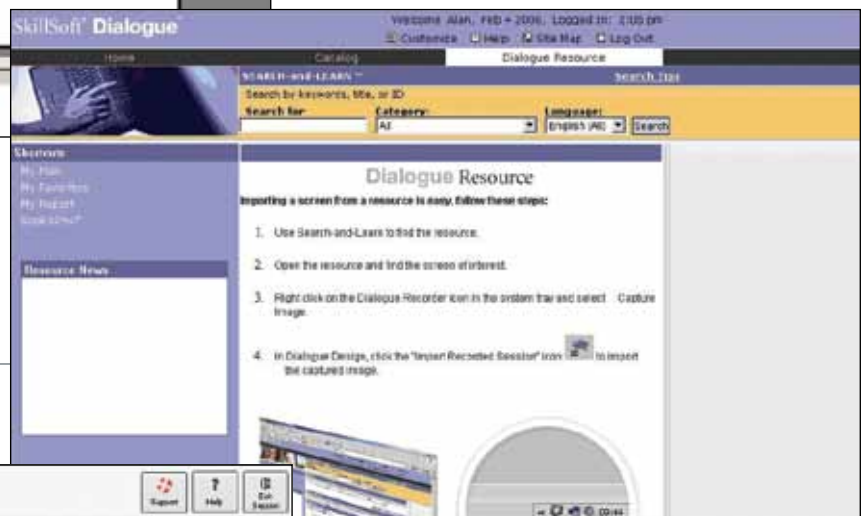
SkillSoft® Dialogue

Welcome Alan, Feb • 2006, Logged in: 2:05 pm
Customize Help Site Map Log Out

Home Catalog Dialogue Resource

SEARCH-and-LEARN™ Search Tips
Search by keywords, title, or ID
Search for: Category: Language:
All English (All) Search

Shortcuts
My Plan
My Favorites
My Support
Books24x7

Resource News

Dialogue Resource

Importing a screen from a resource is easy. Follow these steps:

1. Use Search-and-Learn to find the resource.

2. Open the resource and find the screen of interest.

3. Right click on the Dialogue Recorder icon in the system tray and select Capture Image.

4. In Dialogue Design, click the "Import Recorded Session" icon to import the captured image.

Support Help Exit Session

09:44